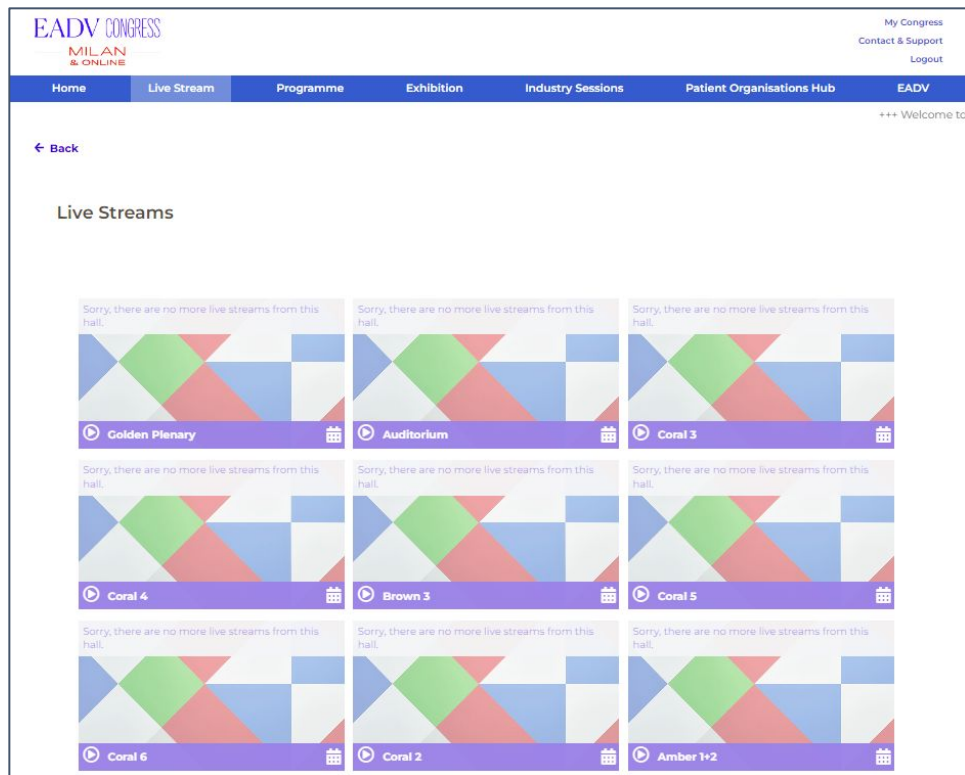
EADV CONGRESS
MILAN
& ONLINE

My Congress
Contact & Support
Logout

Home
Live Stream
Programme
Exhibition
Industry Sessions
Patient Organisations Hub
EADV

+++ Welcome to

← Back

Live Streams

Sorry, there are no more live streams from this hall.
Golden Plenary

Sorry, there are no more live streams from this hall.
Auditorium

Sorry, there are no more live streams from this hall.
Coral 3

Sorry, there are no more live streams from this hall.
Coral 4

Sorry, there are no more live streams from this hall.
Brown 3

Sorry, there are no more live streams from this hall.
Coral 5

Sorry, there are no more live streams from this hall.
Coral 6

Sorry, there are no more live streams from this hall.
Coral 2

Sorry, there are no more live streams from this hall.
Amber 1+2